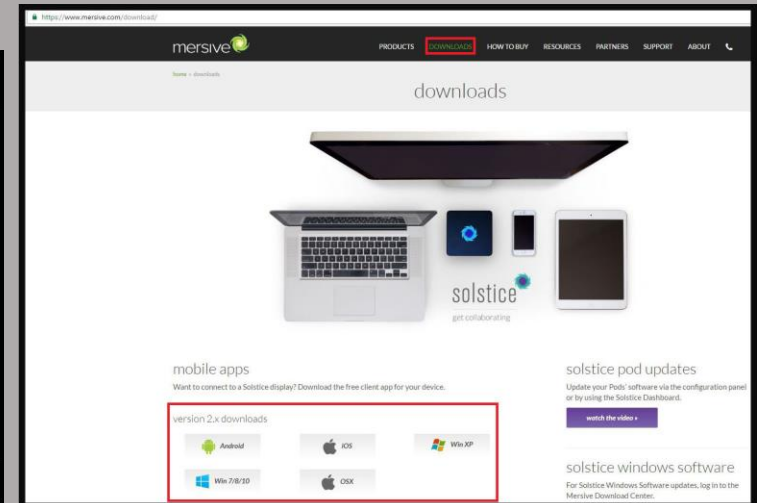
https://www.mersive.com/download/

mersive

PRODUCTS DOWNLOADS HOW TO BUY RESOURCES PARTNERS SUPPORT ABOUT

Home › downloads

downloads

solstice
get collaborating

mobile apps
Want to connect to a Solstice display? Download the free client app for your device.

version 2.x downloads
Android
iOS
Win XP
Win 7/8/10
OSX

solstice pod updates
Update your Pods' software via the configuration panel or by using the Solstice Dashboard.
watch the video »

solstice windows software
For Solstice Windows Software updates, log in to the Mersive Download Center.